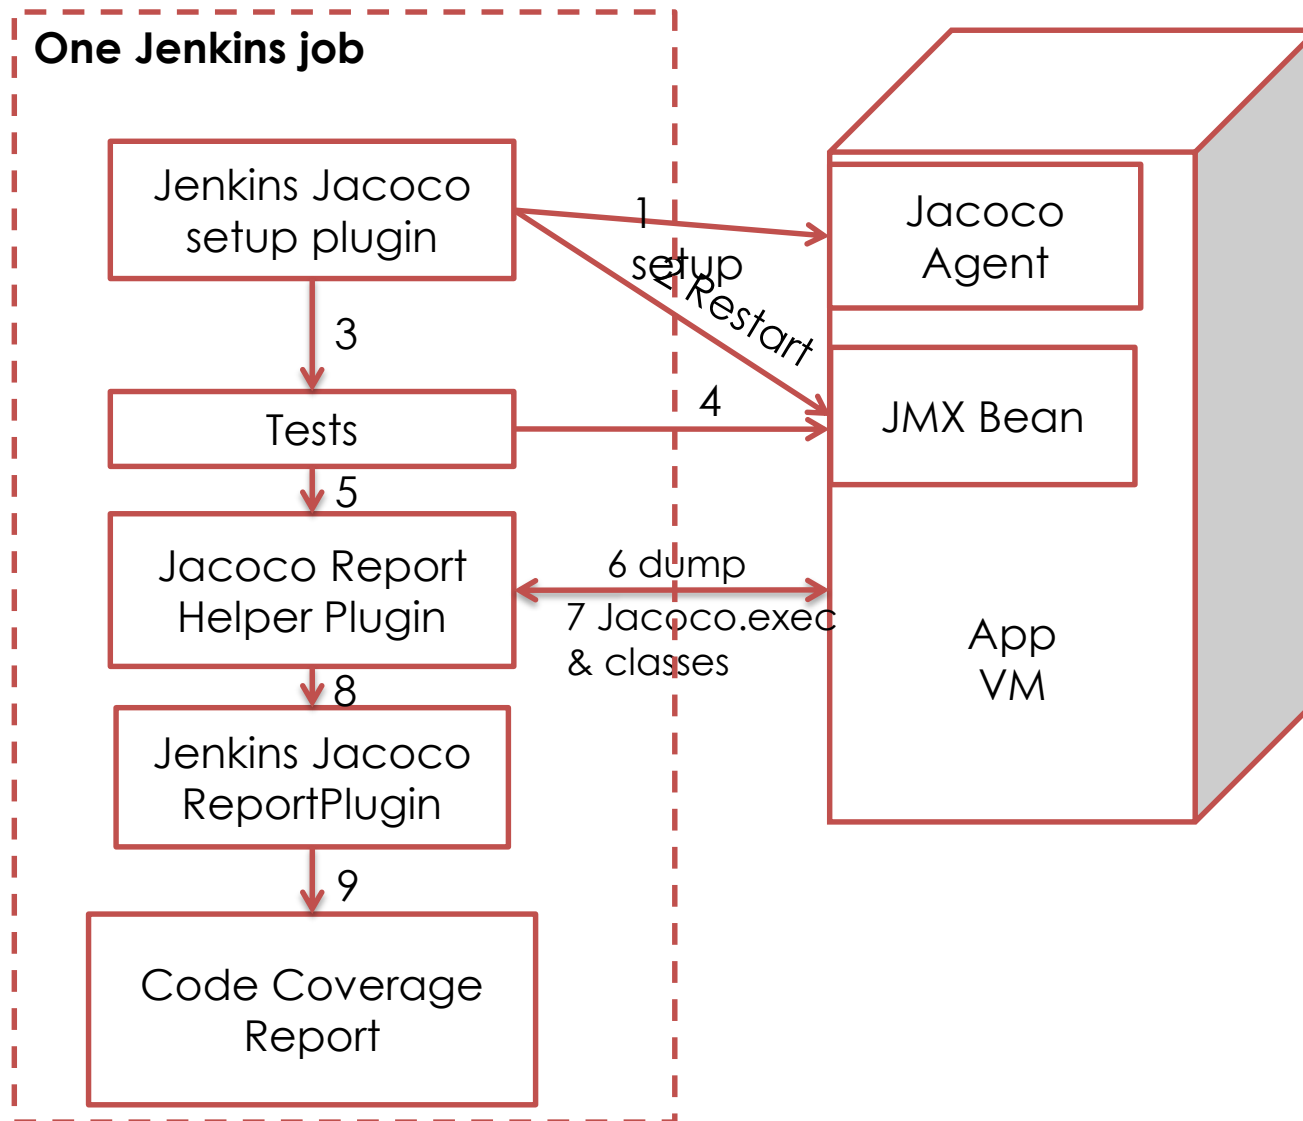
One Jenkins job

Jenkins Jacoco setup plugin

1 setup

2 Restart

Jacoco Agent

3

Tests

4

JMX Bean

5

Jacoco Report Helper Plugin

6 dump

7 Jacoco.exec & classes

App VM

8

Jenkins Jacoco ReportPlugin

9

Code Coverage Report